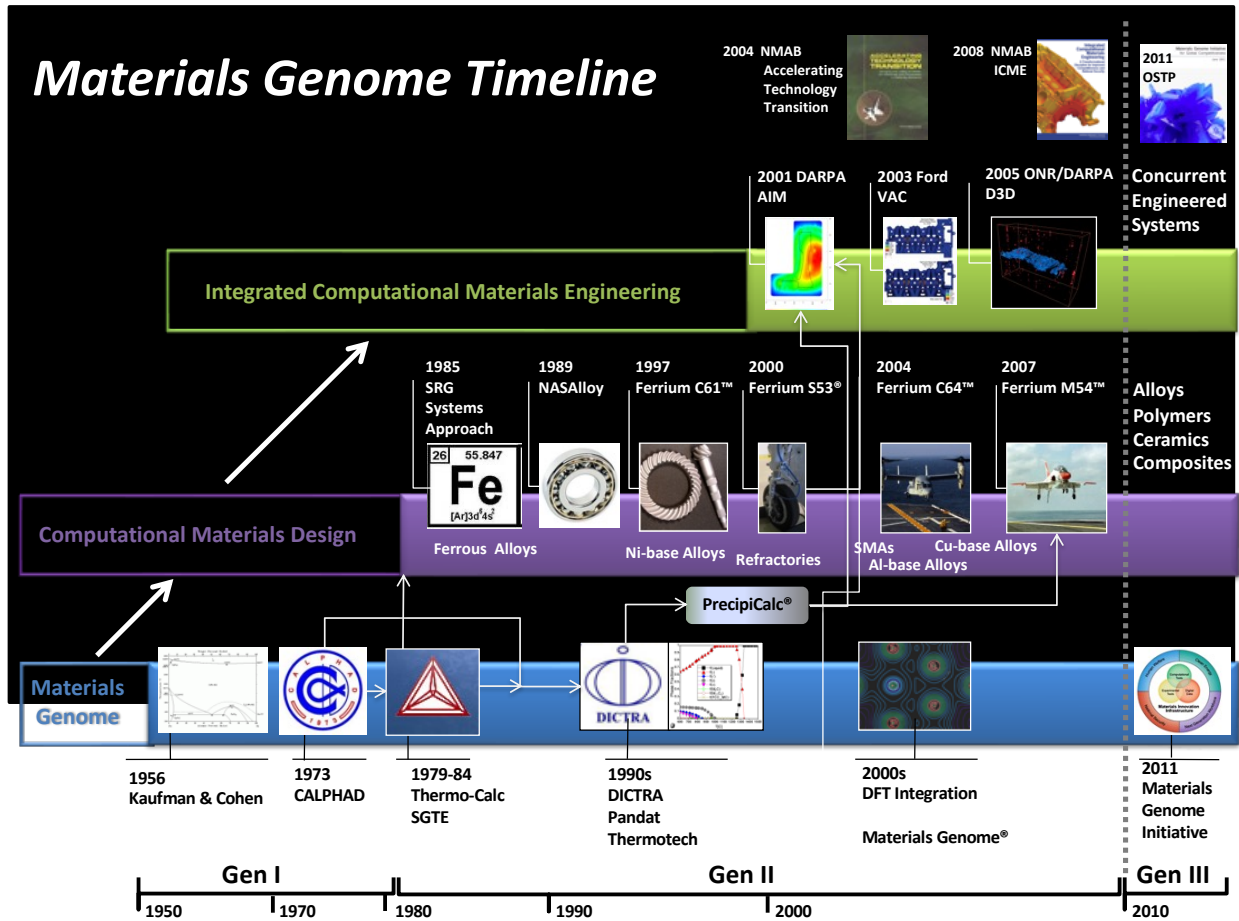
Materials Genome Timeline

2004 NMAB Accelerating Technology Transition

ACCELERATING TECHNOLOGY TRANSITION

2008 NMAB ICME

2011 OSTP

2001 DARPA AIM

2003 Ford VAC

2005 ONR/DARPA D3D

Concurrent Engineered Systems

Integrated Computational Materials Engineering

1985 SRG Systems Approach

1989 NASAlloy

1997 Ferrium C61™

2000 Ferrium S53®

2004 Ferrium C64™

2007 Ferrium M54™

Alloys Polymers Ceramics Composites

26 55.847 Fe [Ar]3d$^6$4s$^2$

Computational Materials Design

Ferrous Alloys

Ni-base Alloys

Refractories

SMAs Al-base Alloys

Cu-base Alloys

PrecipiCalc®

Materials Genome

DICTRA

1956 Kaufman & Cohen

1973 CALPHAD

1979-84 Thermo-Calc SGTE

1990s DICTRA Pandat Thermotech

2000s DFT Integration

Materials Genome®

2011 Materials Genome Initiative

Gen I

Gen II

Gen III

1950 1970 1980 1990 2000 2010